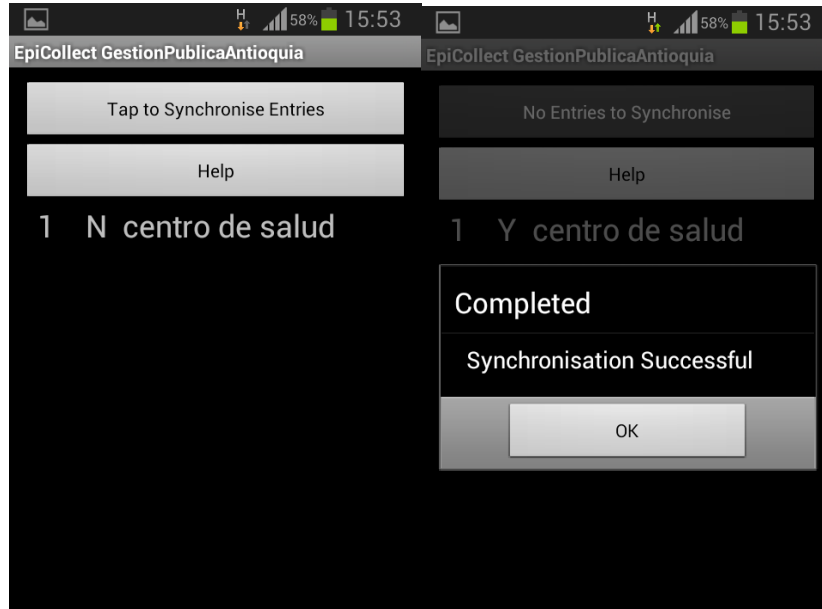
H 58% 15:53

EpiCollect GestionPublicaAntioquia

Tap to Synchronise Entries

Help

1 N centro de salud

H 58% 15:53

EpiCollect GestionPublicaAntioquia

No Entries to Synchronise

Help

1 Y centro de salud

Completed

Synchronisation Successful

OK